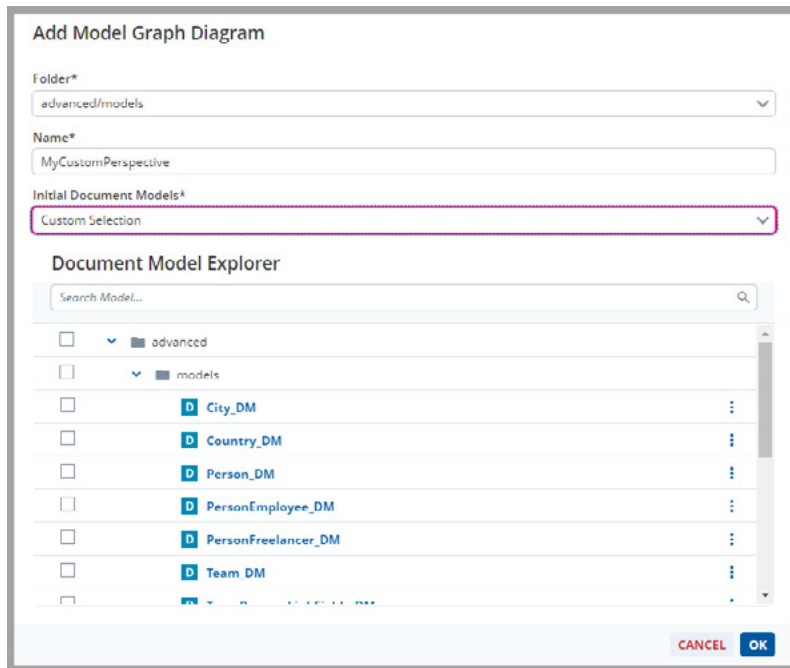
Add Model Graph Diagram

Folder*

advanced/models

Name*

MyCustomPerspective

Initial Document Models*

Custom Selection

Document Model Explorer

Search Model...

advanced

models

D City_DM

D Country_DM

D Person_DM

D PersonEmployee_DM

D PersonFreelancer_DM

D Team_DM

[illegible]

CANCEL OK